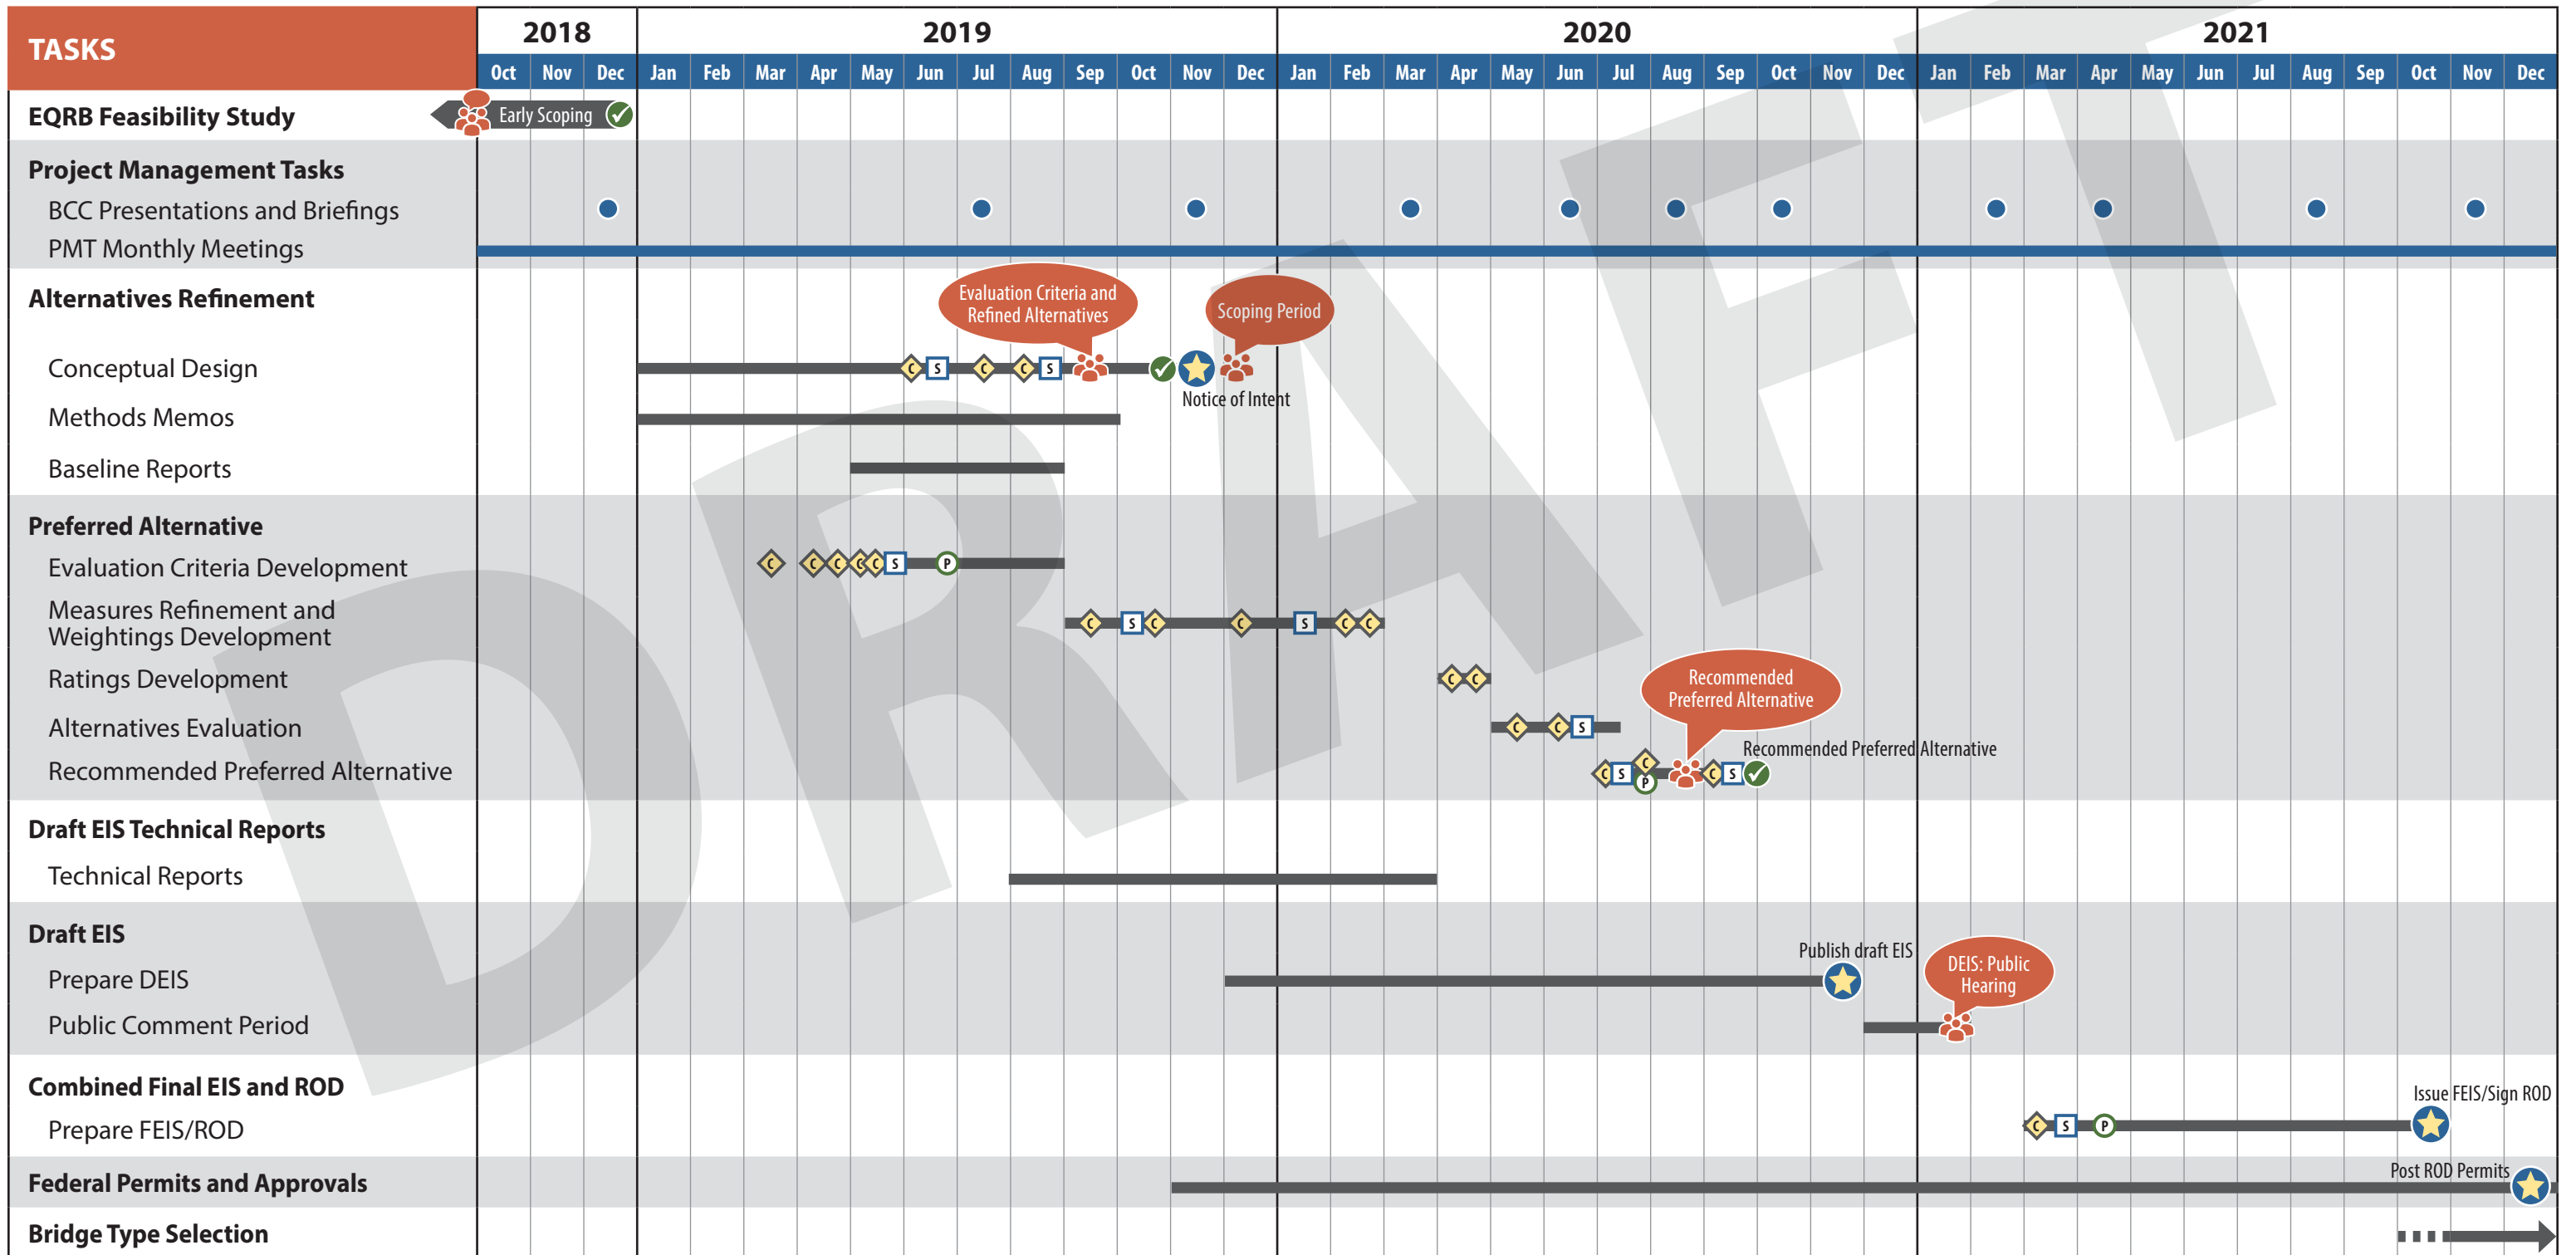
TASKS

| 2018 | | | 2019 | | | | | | | | | | | | 2020 | | | | | | | | | | | | 2021 | | | | | | | | | | | |
|---|---|---|---|---|---|---|---|---|---|---|---|---|---|---|---|---|---|---|---|---|---|---|---|---|---|---|---|---|---|---|---|---|---|---|---|---|
| Oct | Nov | Dec | Jan | Feb | Mar | Apr | May | Jun | Jul | Aug | Sep | Oct | Nov | Dec | Jan | Feb | Mar | Apr | May | Jun | Jul | Aug | Sep | Oct | Nov | Dec | Jan | Feb | Mar | Apr | May | Jun | Jul | Aug | Sep | Oct | Nov | Dec |

EQRB Feasibility Study
Early Scoping

Project Management Tasks
BCC Presentations and Briefings
PMT Monthly Meetings

Alternatives Refinement
Conceptual Design
Methods Memos
Baseline Reports

Evaluation Criteria and Refined Alternatives
Scoping Period
Notice of Intent

Preferred Alternative
Evaluation Criteria Development
Measures Refinement and Weightings Development
Ratings Development
Alternatives Evaluation
Recommended Preferred Alternative

Recommended Preferred Alternative
Recommended Preferred Alternative

Draft EIS Technical Reports
Technical Reports

Draft EIS
Prepare DEIS
Public Comment Period

Publish draft EIS
DEIS: Public Hearing

Combined Final EIS and ROD
Prepare FEIS/ROD
Issue FEIS/Sign ROD

Federal Permits and Approvals
Post ROD Permits

Bridge Type Selection

DRAFT